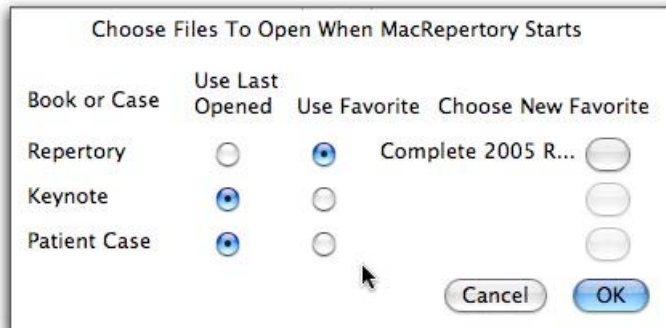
Choose Files To Open When MacRepertory Starts

| Book or Case | Use Last Opened | Use Favorite | Choose New Favorite |
|---|---|---|---|
| Repertory | | | Complete 2005 R... |
| Keynote | | | |
| Patient Case | | | |

Cancel OK